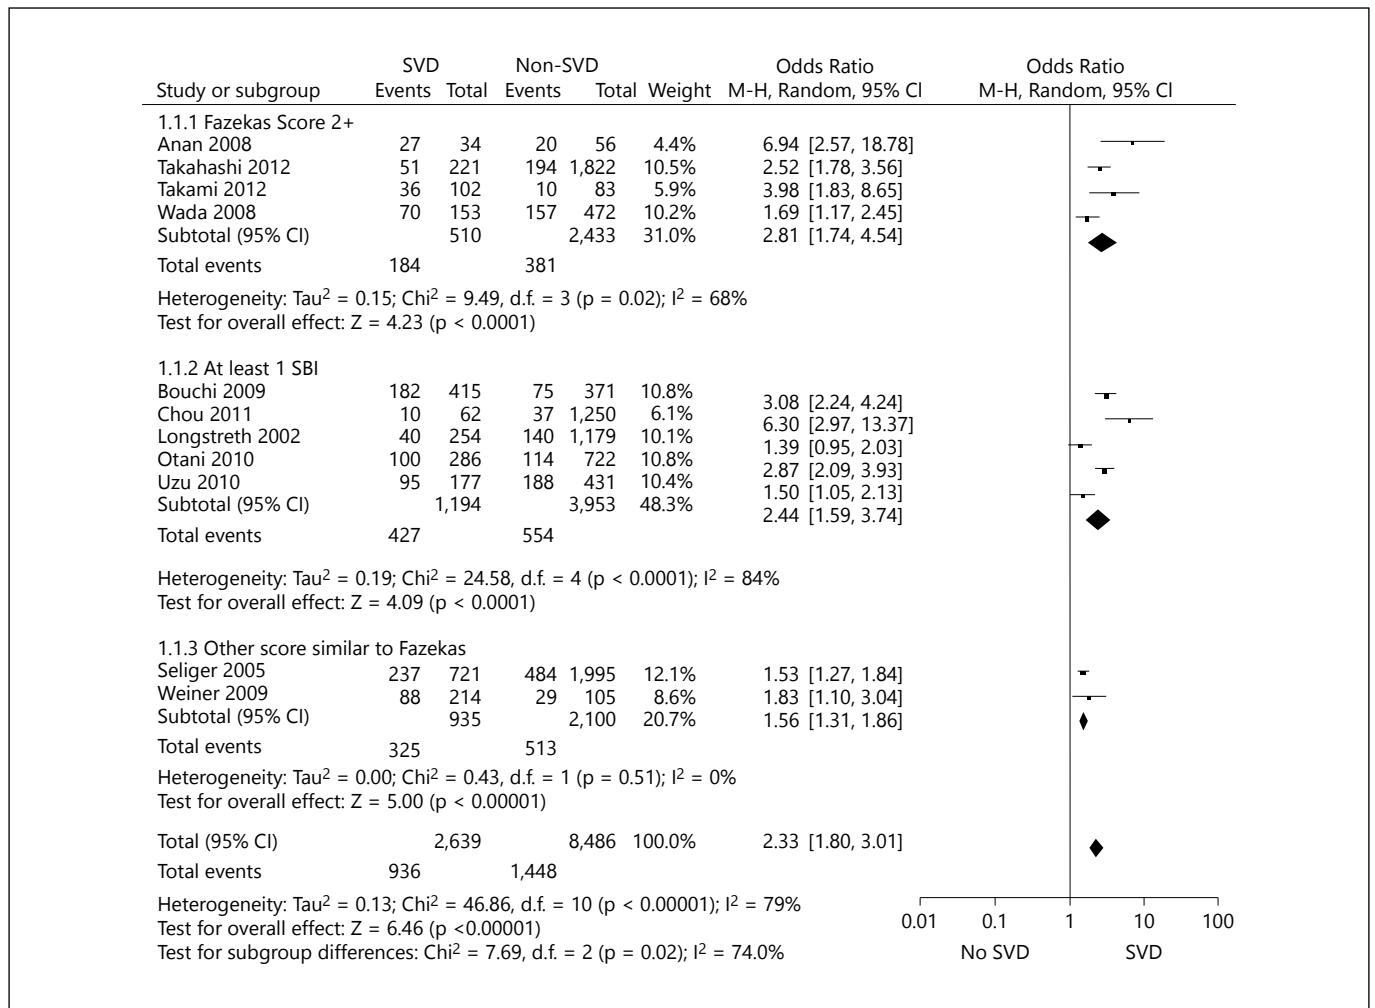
| Study or subgroup | SVD Events | SVD Total | Non-SVD Events | Non-SVD Total | Weight | Odds Ratio M-H, Random, 95% CI |
|---|---|---|---|---|---|---|
| 1.1.1 Fazekas Score 2+ | | | | | | |
| Anan 2008 | 27 | 34 | 20 | 56 | 4.4% | 6.94 [2.57, 18.78] |
| Takahashi 2012 | 51 | 221 | 194 | 1,822 | 10.5% | 2.52 [1.78, 3.56] |
| Takami 2012 | 36 | 102 | 10 | 83 | 5.9% | 3.98 [1.83, 8.65] |
| Wada 2008 | 70 | 153 | 157 | 472 | 10.2% | 1.69 [1.17, 2.45] |
| Subtotal (95% CI) | | 510 | | 2,433 | 31.0% | 2.81 [1.74, 4.54] |
| Total events | 184 | | 381 | | | |

Heterogeneity: Tau$^2$ = 0.15; Chi$^2$ = 9.49, d.f. = 3 (p = 0.02); I$^2$ = 68%
Test for overall effect: Z = 4.23 (p < 0.0001)

| Study or subgroup | SVD Events | SVD Total | Non-SVD Events | Non-SVD Total | Weight | Odds Ratio M-H, Random, 95% CI |
|---|---|---|---|---|---|---|
| 1.1.2 At least 1 SBI | | | | | | |
| Bouchi 2009 | 182 | 415 | 75 | 371 | 10.8% | 3.08 [2.24, 4.24] |
| Chou 2011 | 10 | 62 | 37 | 1,250 | 6.1% | 6.30 [2.97, 13.37] |
| Longstreth 2002 | 40 | 254 | 140 | 1,179 | 10.1% | 1.39 [0.95, 2.03] |
| Otani 2010 | 100 | 286 | 114 | 722 | 10.8% | 2.87 [2.09, 3.93] |
| Uzu 2010 | 95 | 177 | 188 | 431 | 10.4% | 1.50 [1.05, 2.13] |
| Subtotal (95% CI) | | 1,194 | | 3,953 | 48.3% | 2.44 [1.59, 3.74] |
| Total events | 427 | | 554 | | | |

Heterogeneity: Tau$^2$ = 0.19; Chi$^2$ = 24.58, d.f. = 4 (p < 0.0001); I$^2$ = 84%
Test for overall effect: Z = 4.09 (p < 0.0001)

| Study or subgroup | SVD Events | SVD Total | Non-SVD Events | Non-SVD Total | Weight | Odds Ratio M-H, Random, 95% CI |
|---|---|---|---|---|---|---|
| 1.1.3 Other score similar to Fazekas | | | | | | |
| Seliger 2005 | 237 | 721 | 484 | 1,995 | 12.1% | 1.53 [1.27, 1.84] |
| Weiner 2009 | 88 | 214 | 29 | 105 | 8.6% | 1.83 [1.10, 3.04] |
| Subtotal (95% CI) | | 935 | | 2,100 | 20.7% | 1.56 [1.31, 1.86] |
| Total events | 325 | | 513 | | | |

Heterogeneity: Tau$^2$ = 0.00; Chi$^2$ = 0.43, d.f. = 1 (p = 0.51); I$^2$ = 0%
Test for overall effect: Z = 5.00 (p < 0.00001)

| Study or subgroup | SVD Events | SVD Total | Non-SVD Events | Non-SVD Total | Weight | Odds Ratio M-H, Random, 95% CI |
|---|---|---|---|---|---|---|
| Total (95% CI) | | 2,639 | | 8,486 | 100.0% | 2.33 [1.80, 3.01] |
| Total events | 936 | | 1,448 | | | |

Heterogeneity: Tau$^2$ = 0.13; Chi$^2$ = 46.86, d.f. = 10 (p < 0.00001); I$^2$ = 79%
Test for overall effect: Z = 6.46 (p <0.00001)
Test for subgroup differences: Chi$^2$ = 7.69, d.f. = 2 (p = 0.02); I$^2$ = 74.0%

Odds Ratio
M-H, Random, 95% CI
0.01 0.1 1 10 100
No SVD SVD